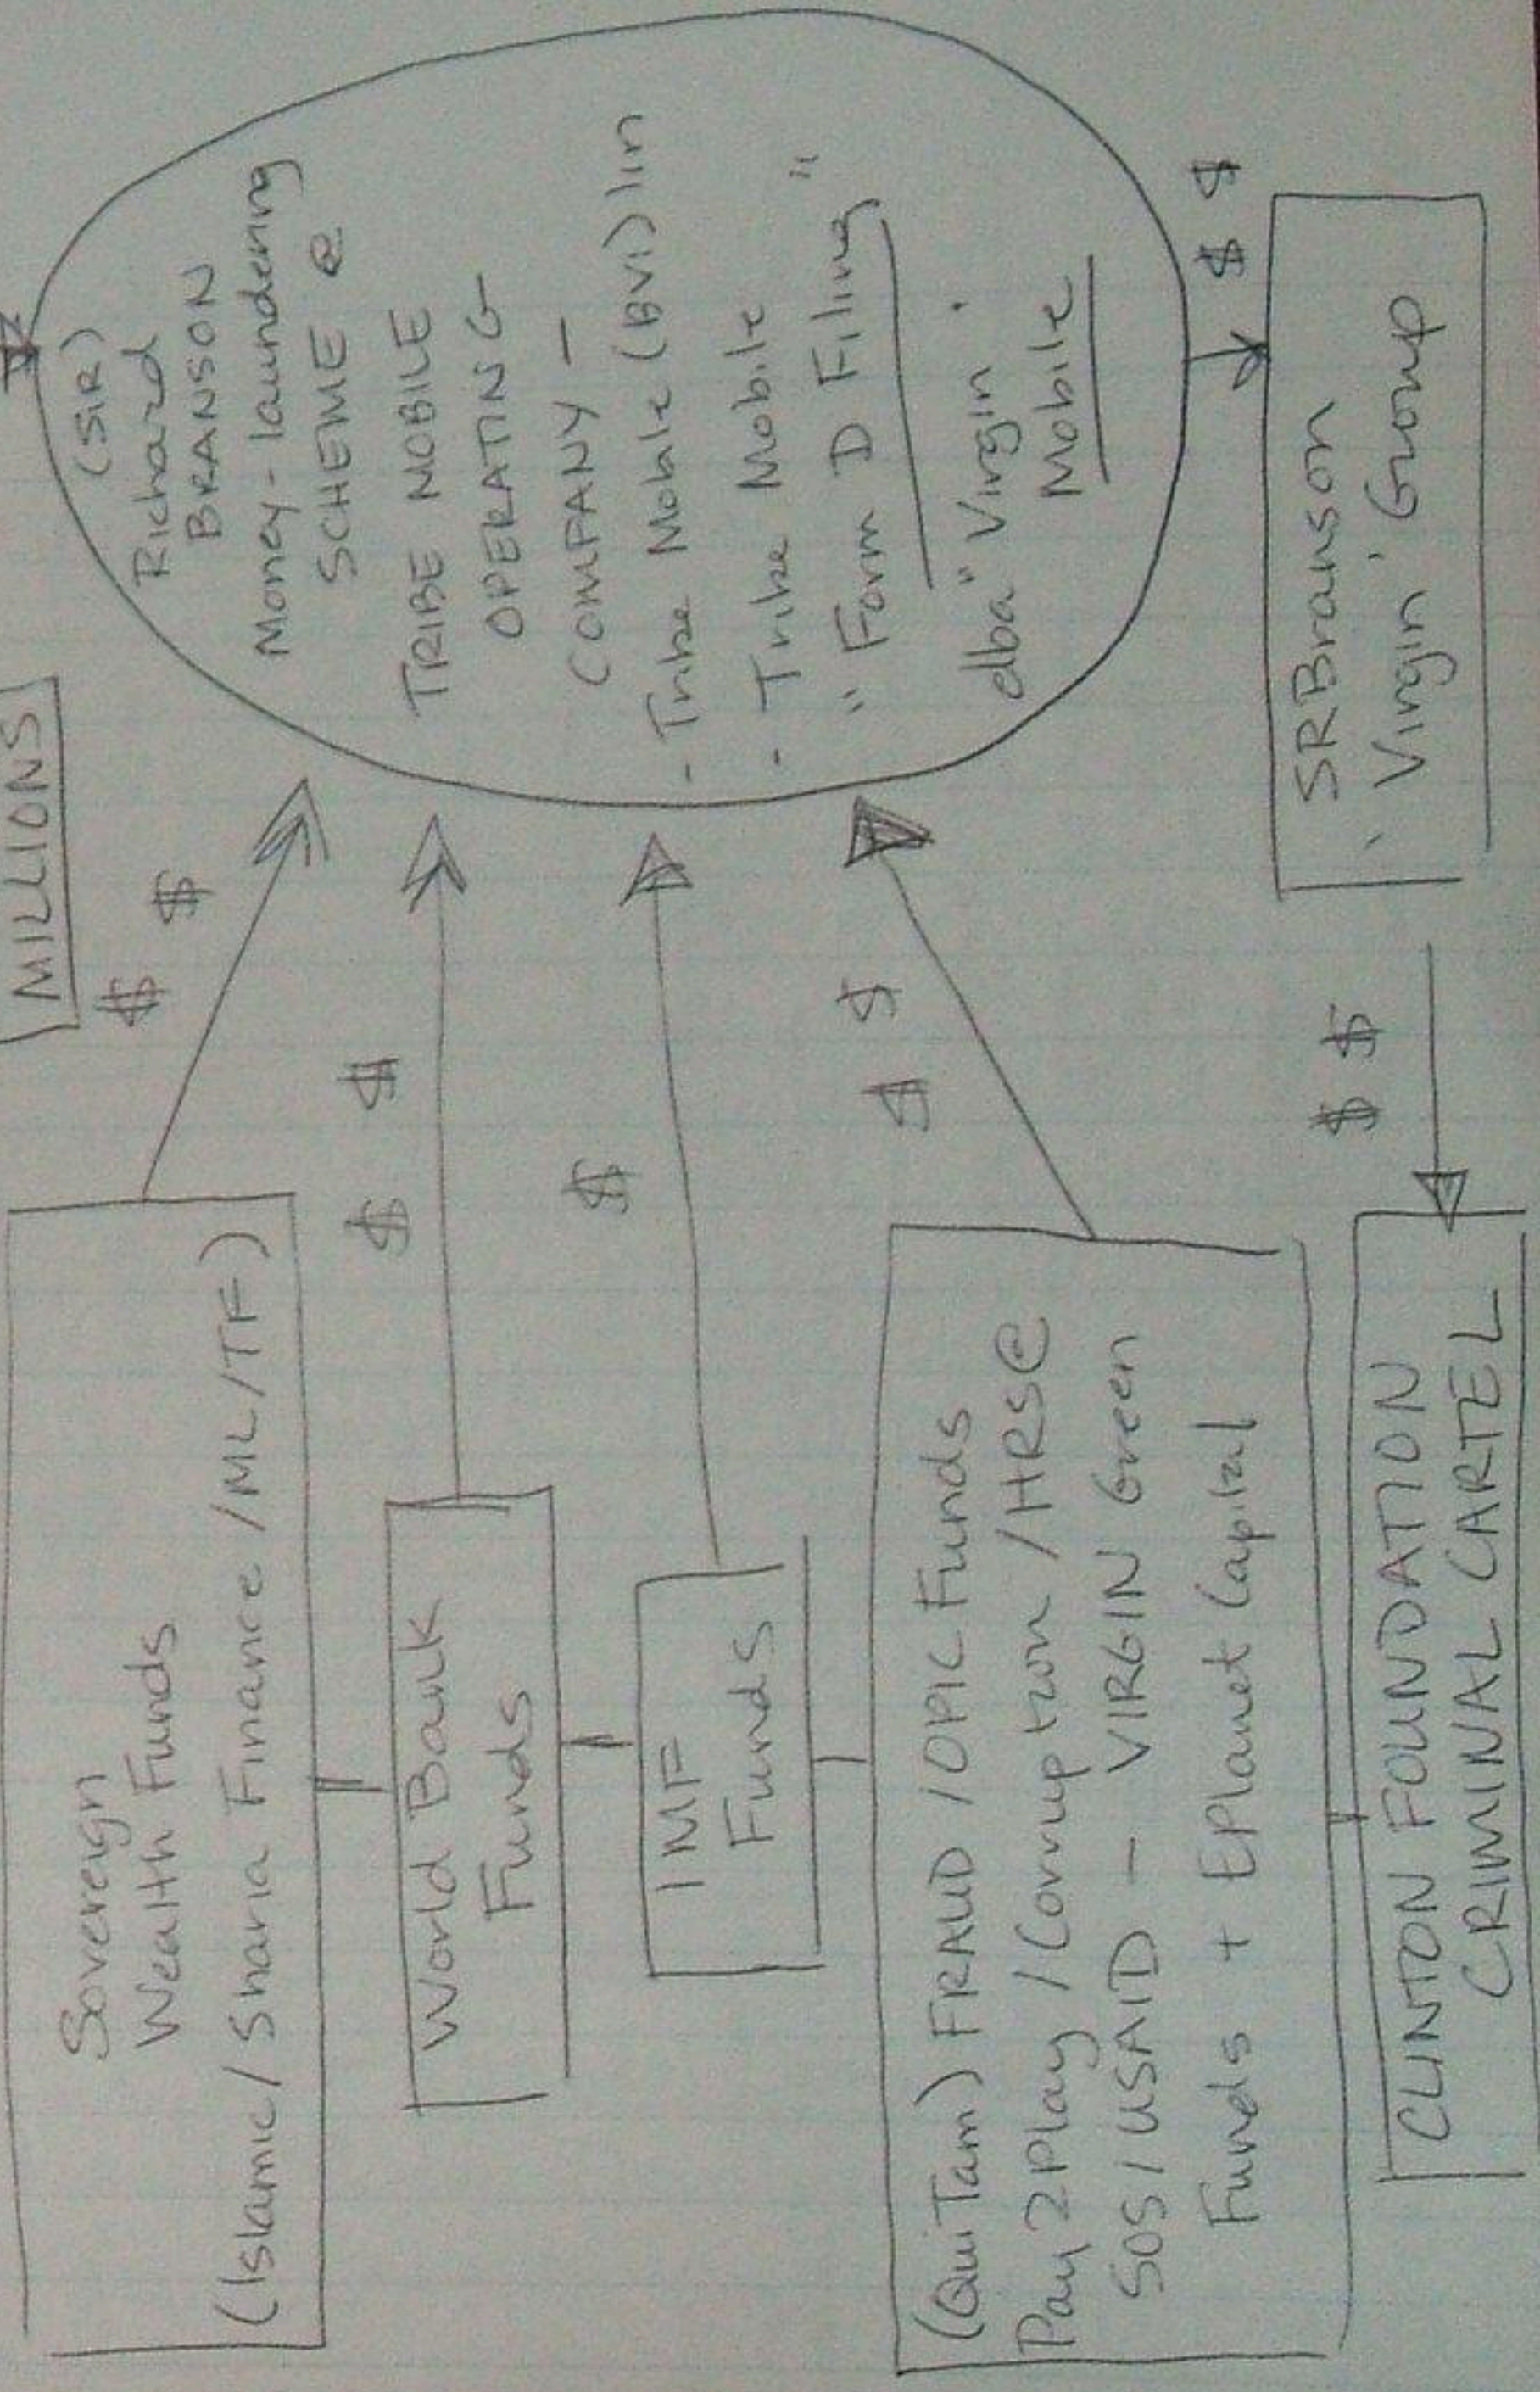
MILLIONS

Sovereign Wealth Funds (Islamic/Sharia Finance/ML/TF)

$ $ $

World Bank Funds

$ $

IMF Funds

$

(QuiTam) FRAUD/OPIC Funds Pay2Play/Corruption/HRS@ SOS/USAID – VIRGIN Green Funds + Eplanet Capital

$ $

(SIR) Richard BRANSON Money-laundering SCHEME @ TRIBE MOBILE OPERATING COMPANY –
- Tribe Mobile (BVI) ltd
- Tribe Mobile "
"Form D Filing"
dba "Virgin" Virgin Mobile

$ $

SRBranson 'Virgin' Group

$ $

CLINTON FOUNDATION CRIMINAL CARTEL